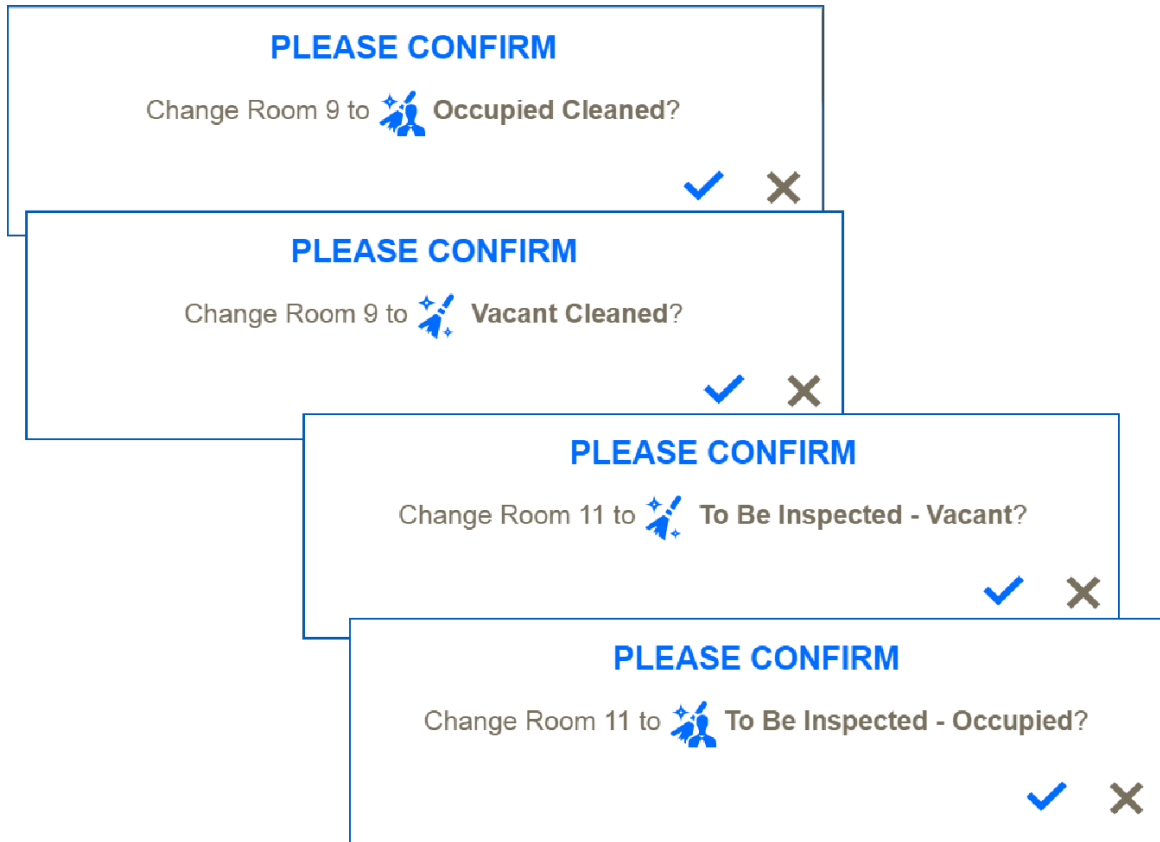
PLEASE CONFIRM

Change Room 9 to Occupied Cleaned?

PLEASE CONFIRM

Change Room 9 to Vacant Cleaned?

PLEASE CONFIRM

Change Room 11 to To Be Inspected - Vacant?

PLEASE CONFIRM

Change Room 11 to To Be Inspected - Occupied?